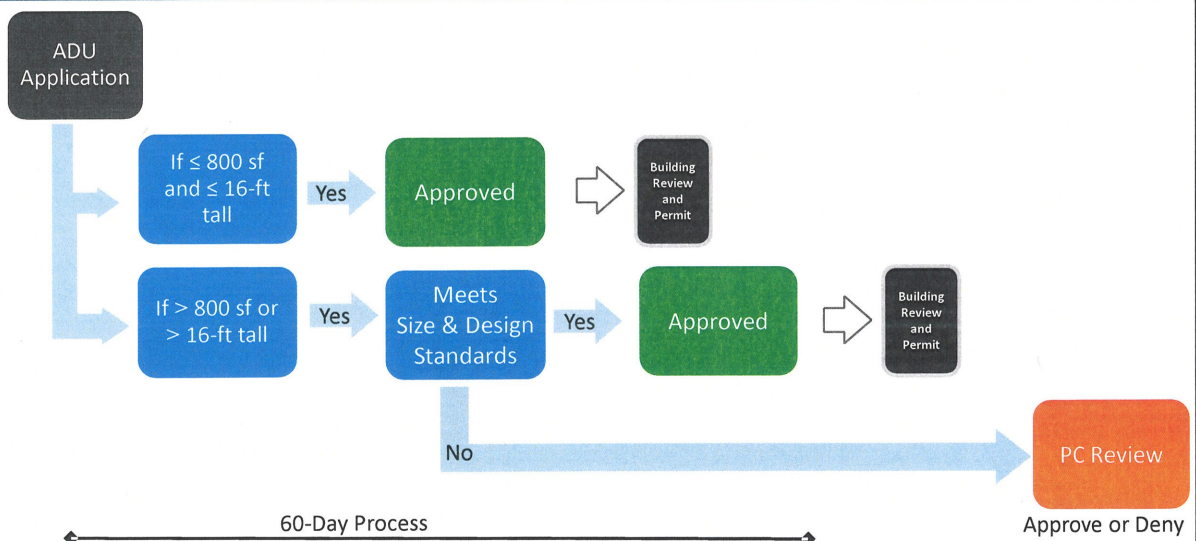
ADU Application

If ≤ 800 sf and ≤ 16-ft tall

Yes

Approved

Building Review and Permit

If > 800 sf or > 16-ft tall

Yes

Meets Size & Design Standards

Yes

Approved

Building Review and Permit

No

PC Review

Approve or Deny

60-Day Process